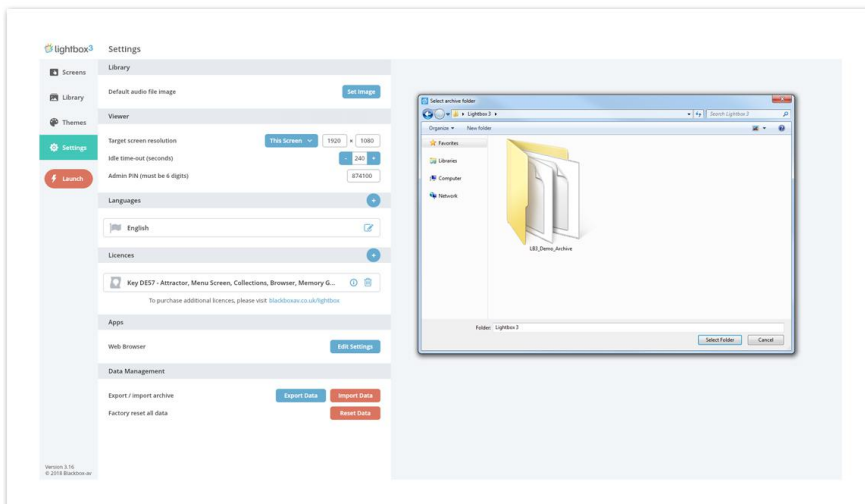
lightbox3

Settings

Screens

Library

Themes

Settings

Launch

Library

Default audio file image

Set Image

Viewer

Target screen resolution

This Screen

1920 × 1080

Idle time-out (seconds)

- 240 +

Admin PIN (must be 6 digits)

874100

Languages

English

Licences

Key DE57 - Attractor, Menu Screen, Collections, Browser, Memory G...

To purchase additional licences, please visit blackboxav.co.uk/lightbox

Apps

Web Browser

Edit Settings

Data Management

Export / import archive

Export Data

Import Data

Factory reset all data

Reset Data

Version 3.16
© 2018 Blackbox-av

Select archive folder

Lightbox 3

Search Lightbox 3

Organize

New folder

Favorites

Libraries

Computer

Network

LB3_Demo_Archive

Folder: Lightbox 3

Select Folder

Cancel